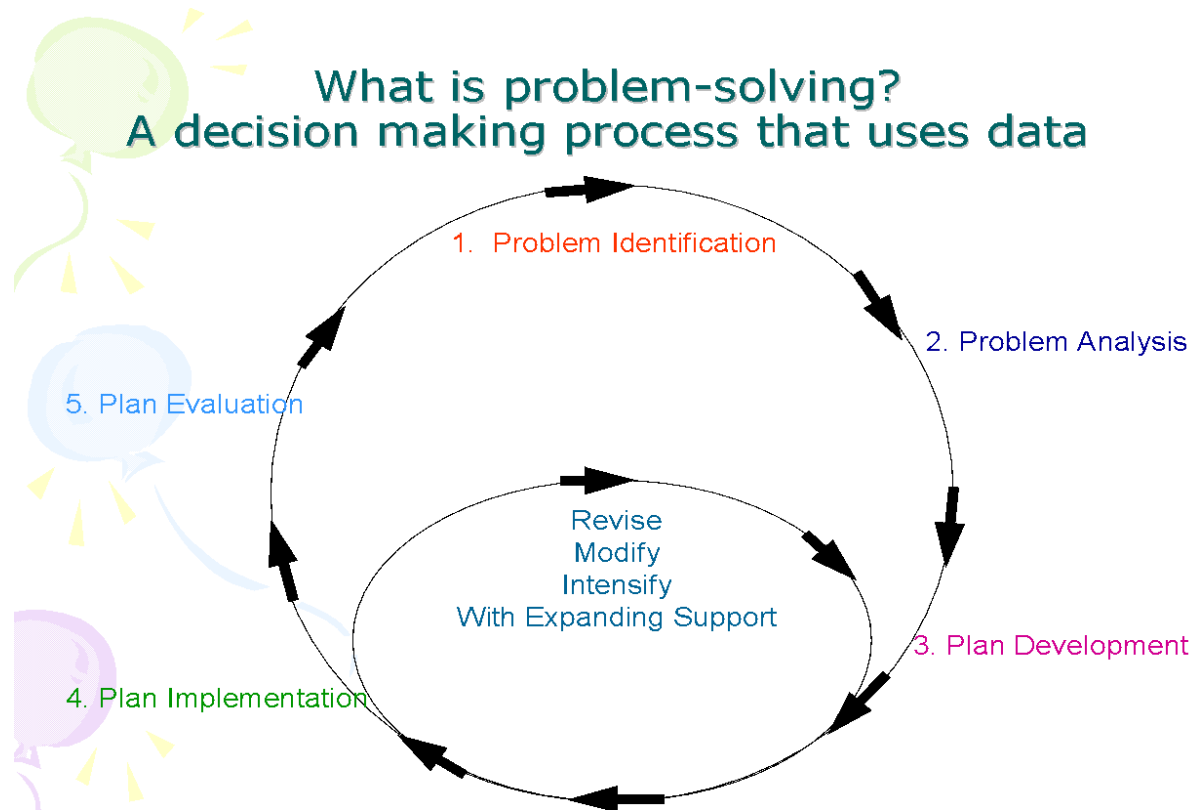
What is problem-solving?
A decision making process that uses data

1. Problem Identification

2. Problem Analysis

3. Plan Development

4. Plan Implementation

5. Plan Evaluation

Revise
Modify
Intensify
With Expanding Support